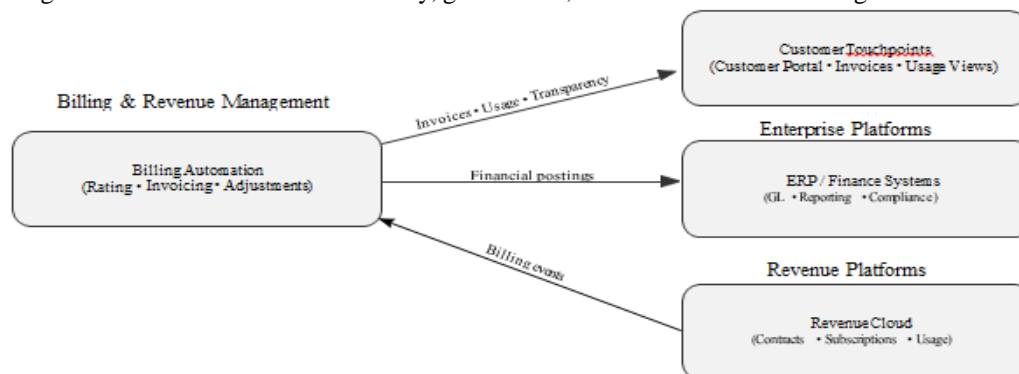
Billing & Revenue Management

Billing Automation
(Rating • Invoicing • Adjustments)

Invoices • Usage • Transparency

Customer Touchpoints
(Customer Portal • Invoices • Usage Views)

Enterprise Platforms

Financial postings

ERP / Finance Systems
(GL • Reporting • Compliance)

Billing events

Revenue Platforms

Revenue Cloud
(Contracts • Subscriptions • Usage)